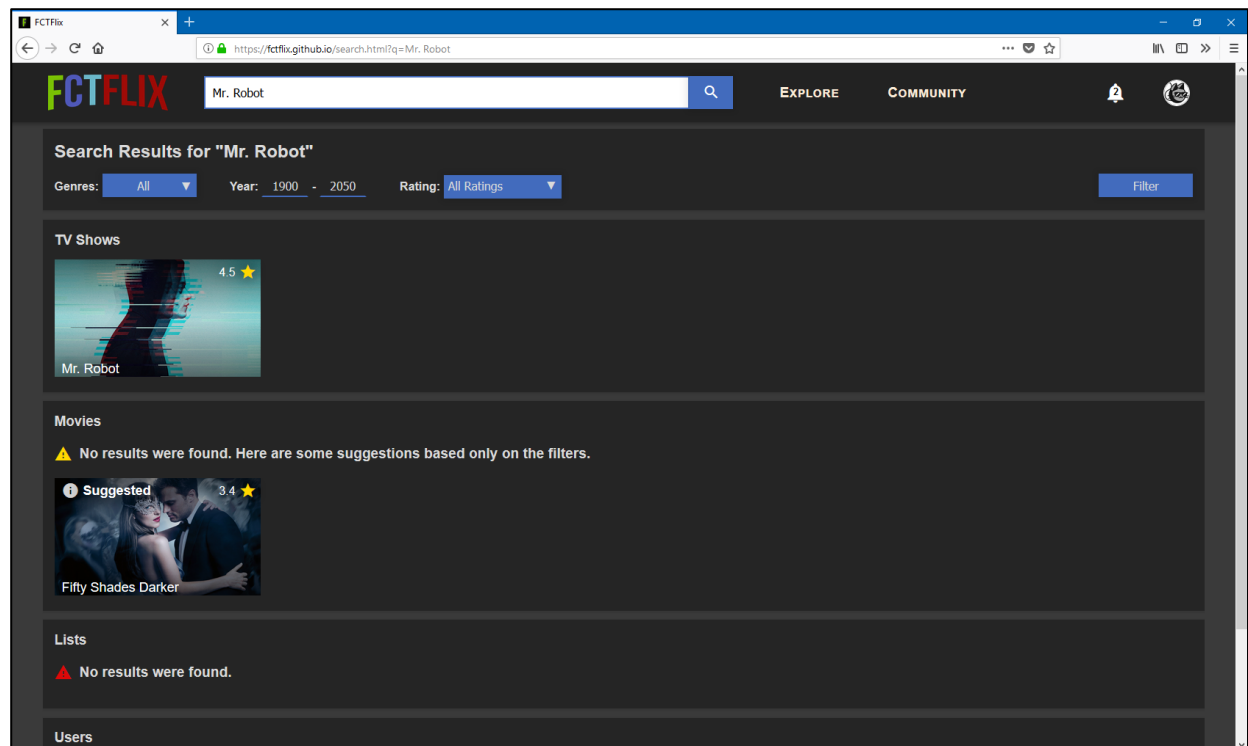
FCTFlix

https://fctflix.github.io/search.html?q=Mr. Robot

FCTFLIX

Mr. Robot

EXPLORE COMMUNITY

2

Search Results for "Mr. Robot"

Genres: All Year: 1900 - 2050 Rating: All Ratings Filter

TV Shows

4.5

Mr. Robot

Movies

No results were found. Here are some suggestions based only on the filters.

Suggested 3.4

Fifty Shades Darker

Lists

No results were found.

Users